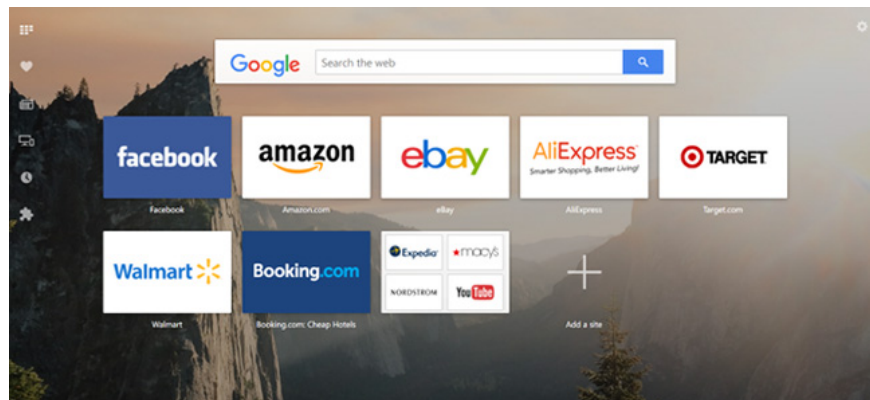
Google
Search the web

facebook
Facebook

amazon
Amazon.com

ebay
eBay

AliExpress
Smarter Shopping, Better Living!
AliExpress

TARGET
Target.com

Walmart
Walmart

Booking.com
Booking.com: Cheap Hotels

Expedia
macys
NORDSTROM
YouTube

Add a site